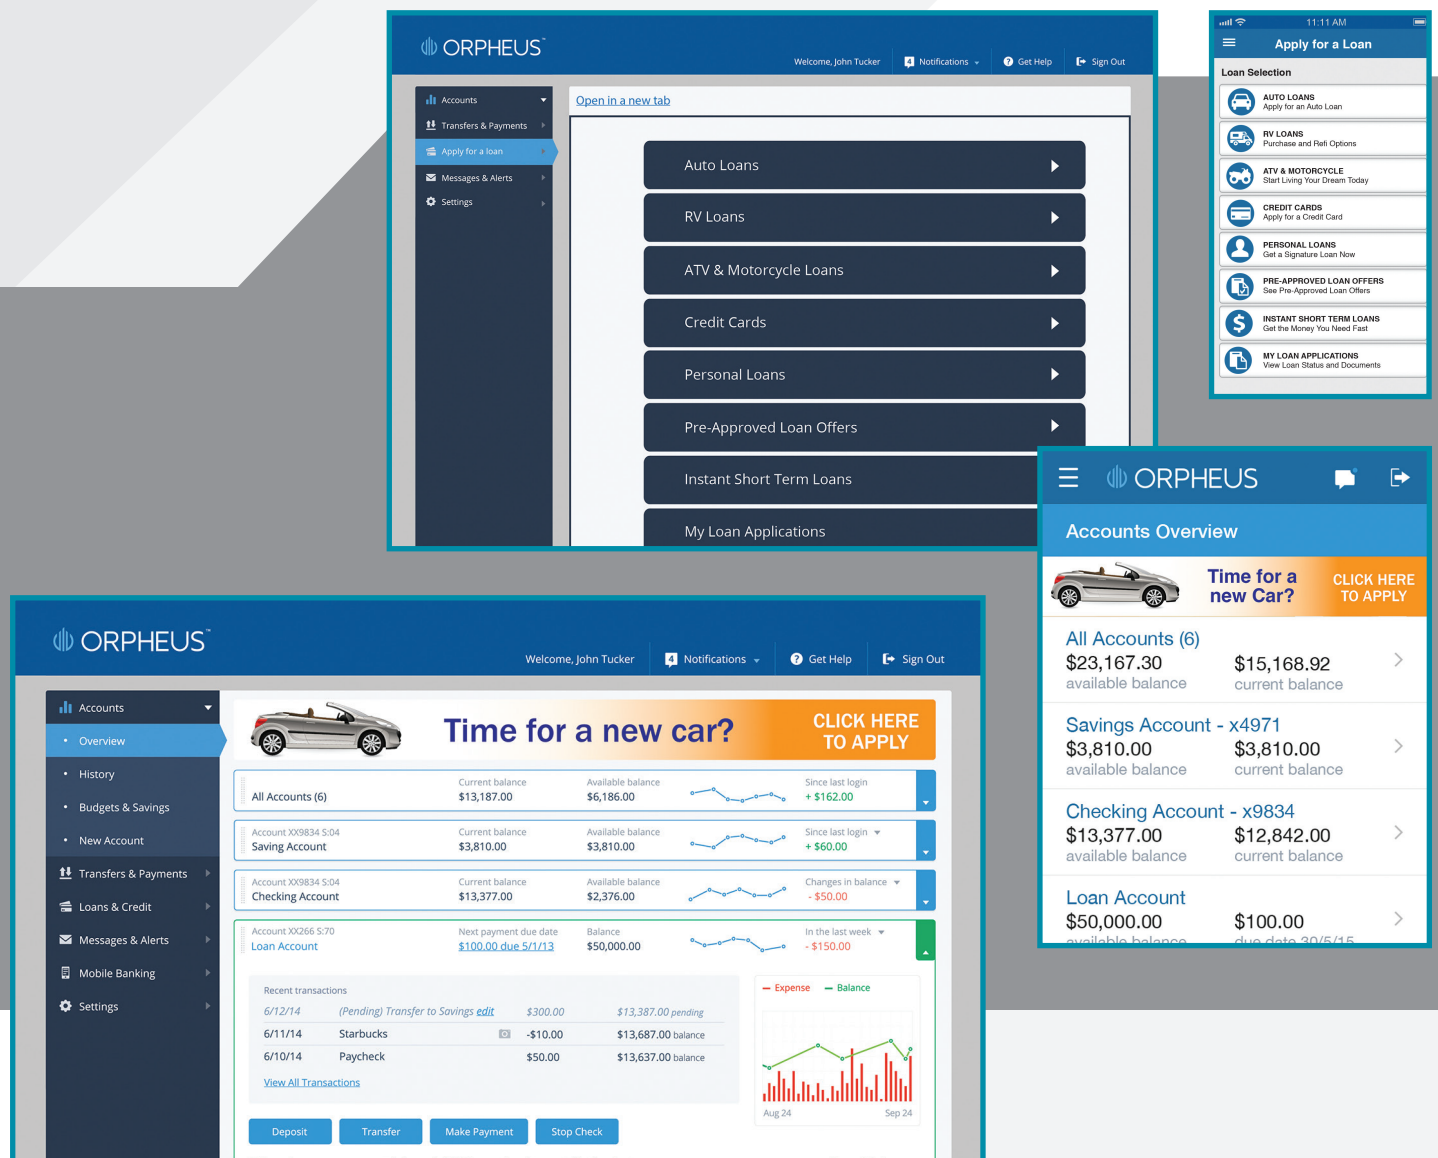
ORPHEUS

Welcome, John Tucker | Notifications | Get Help | Sign Out

Accounts
Transfers & Payments
Apply for a loan
Messages & Alerts
Settings

Open in a new tab

Auto Loans
RV Loans
ATV & Motorcycle Loans
Credit Cards
Personal Loans
Pre-Approved Loan Offers
Instant Short Term Loans
My Loan Applications

11:11 AM
Apply for a Loan
Loan Selection
AUTO LOANS
Apply for an Auto Loan
RV LOANS
Purchase and Refi Options
ATV & MOTORCYCLE
Start Living Your Dream Today
CREDIT CARDS
Apply for a Credit Card
PERSONAL LOANS
Get a Signature Loan Now
PRE-APPROVED LOAN OFFERS
See Pre-Approved Loan Offers
INSTANT SHORT TERM LOANS
Get the Money You Need Fast
MY LOAN APPLICATIONS
View Loan Status and Documents

ORPHEUS
Accounts Overview
Time for a new Car?
CLICK HERE TO APPLY
All Accounts (6)
$23,167.30 available balance
$15,168.92 current balance
Savings Account - x4971
$3,810.00 available balance
$3,810.00 current balance
Checking Account - x9834
$13,377.00 available balance
$12,842.00 current balance
Loan Account
$50,000.00 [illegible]
$100.00 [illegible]

ORPHEUS

Welcome, John Tucker | Notifications | Get Help | Sign Out

Accounts
• Overview
• History
• Budgets & Savings
• New Account
Transfers & Payments
Loans & Credit
Messages & Alerts
Mobile Banking
Settings

Time for a new car?
CLICK HERE TO APPLY

All Accounts (6) | Current balance $13,187.00 | Available balance $6,186.00 | Since last login + $162.00
Account XX9834 S:04 Saving Account | Current balance $3,810.00 | Available balance $3,810.00 | Since last login + $60.00
Account XX9834 S:04 Checking Account | Current balance $13,377.00 | Available balance $2,376.00 | Changes in balance - $50.00
Account XX266 S:70 Loan Account | Next payment due date $100.00 due 5/1/13 | Balance $50,000.00 | In the last week - $150.00

Recent transactions
| 6/12/14 | (Pending) Transfer to Savings edit | $300.00 | $13,387.00 pending |
| 6/11/14 | Starbucks | -$10.00 | $13,687.00 balance |
| 6/10/14 | Paycheck | $50.00 | $13,637.00 balance |
View All Transactions

Expense  Balance
Aug 24  Sep 24

Deposit | Transfer | Make Payment | Stop Check